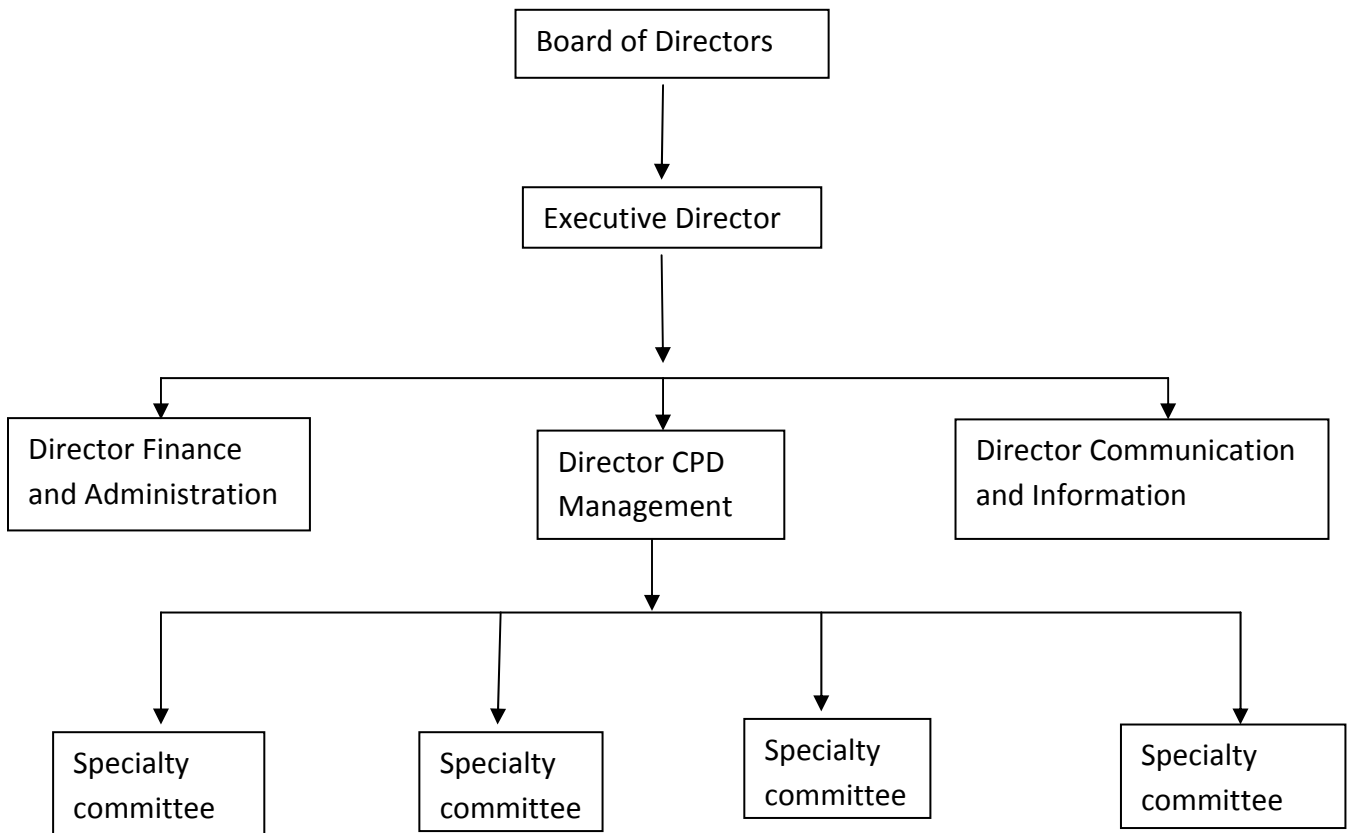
Board of Directors

Executive Director

Director Finance and Administration

Director CPD Management

Director Communication and Information

Specialty committee

Specialty committee

Specialty committee

Specialty committee